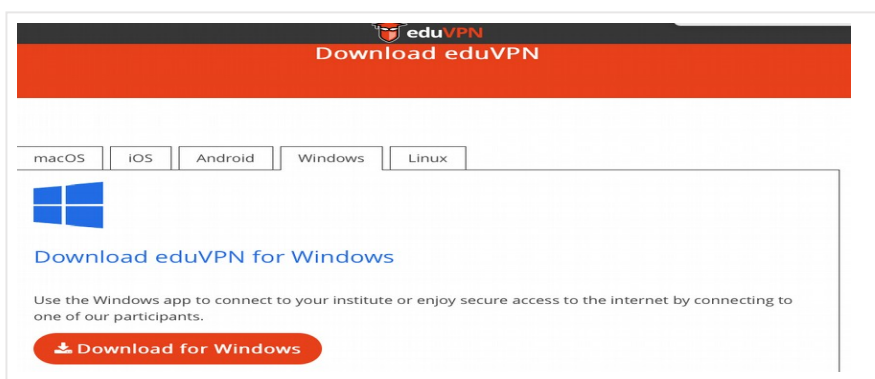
eduVPN

Download eduVPN

macOS iOS Android Windows Linux

Download eduVPN for Windows

Use the Windows app to connect to your institute or enjoy secure access to the internet by connecting to one of our participants.

Download for Windows